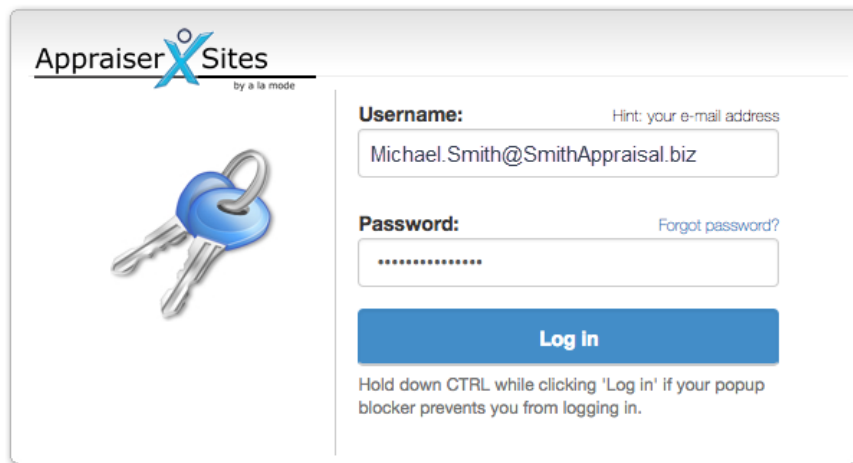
Appraiser X Sites
by a la mode

Username:
Hint: your e-mail address
Michael.Smith@SmithAppraisal.biz

Password:
Forgot password?
•••••••••••••••

Log in

Hold down CTRL while clicking 'Log in' if your popup blocker prevents you from logging in.